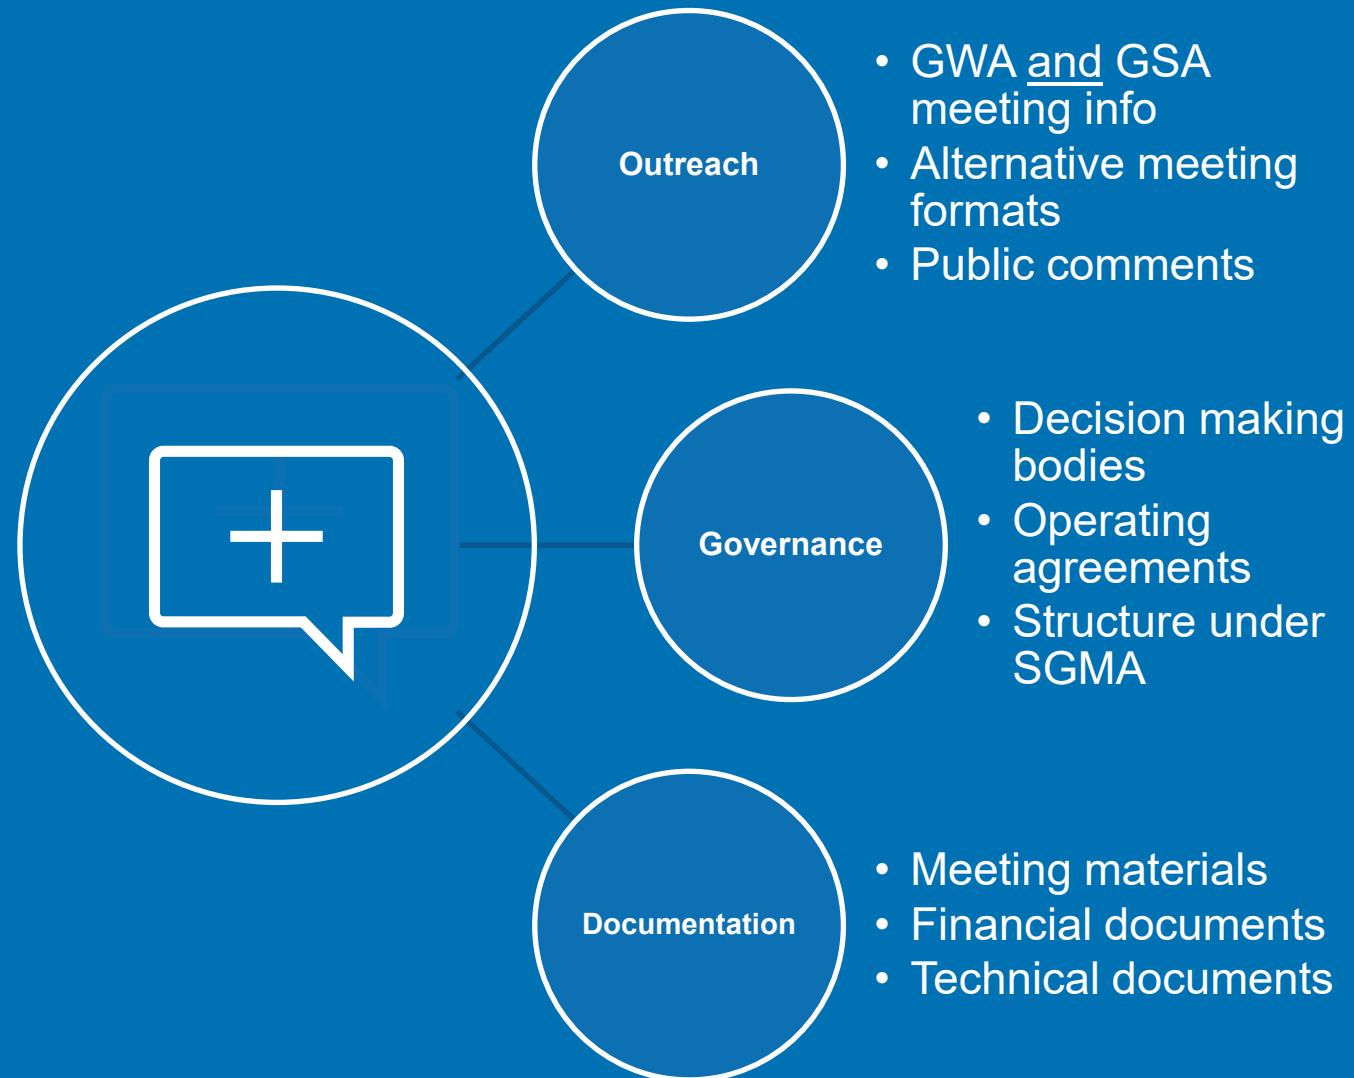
Outreach

- GWA and GSA meeting info
- Alternative meeting formats
- Public comments

Governance

- Decision making bodies
- Operating agreements
- Structure under SGMA

Documentation

- Meeting materials
- Financial documents
- Technical documents